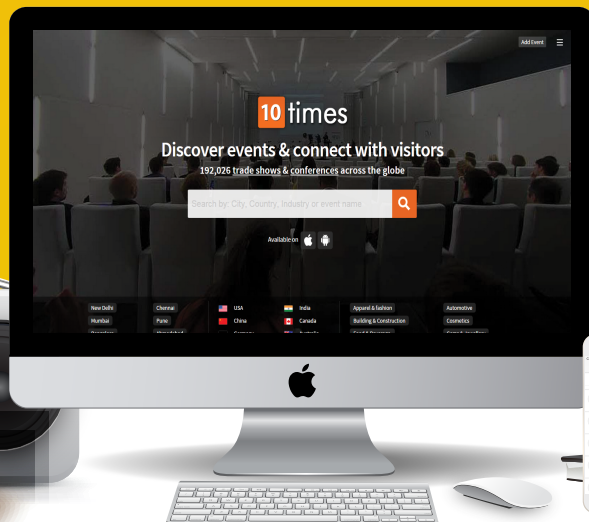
Add Event

10 times

Discover events & connect with visitors

192,026 trade shows & conferences across the globe

Search by: City, Country, Industry or event name

Available on

New Delhi
Mumbai

Chennai
Pune

USA
China

India
Canada

Apparel & fashion
Building & Construction

Automotive
Cosmetics